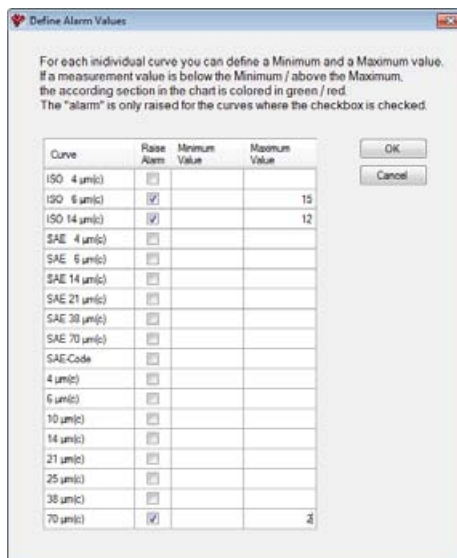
Define Alarm Values

For each individual curve you can define a Minimum and a Maximum value. If a measurement value is below the Minimum / above the Maximum, the according section in the chart is colored in green / red. The "alarm" is only raised for the curves where the checkbox is checked.

| Curve | Raise Alarm | Minimum Value | Maximum Value |
|---|---|---|---|
| ISO 4 µm(c) | ☐ | | |
| ISO 6 µm(c) | ☑ | | 15 |
| ISO 14 µm(c) | ☑ | | 12 |
| SAE 4 µm(c) | ☐ | | |
| SAE 6 µm(c) | ☐ | | |
| SAE 14 µm(c) | ☐ | | |
| SAE 21 µm(c) | ☐ | | |
| SAE 38 µm(c) | ☐ | | |
| SAE 70 µm(c) | ☐ | | |
| SAE-Code | ☐ | | |
| 4 µm(c) | ☐ | | |
| 6 µm(c) | ☐ | | |
| 10 µm(c) | ☐ | | |
| 14 µm(c) | ☐ | | |
| 21 µm(c) | ☐ | | |
| 25 µm(c) | ☐ | | |
| 38 µm(c) | ☐ | | |
| 70 µm(c) | ☑ | | 2 |

OK

Cancel